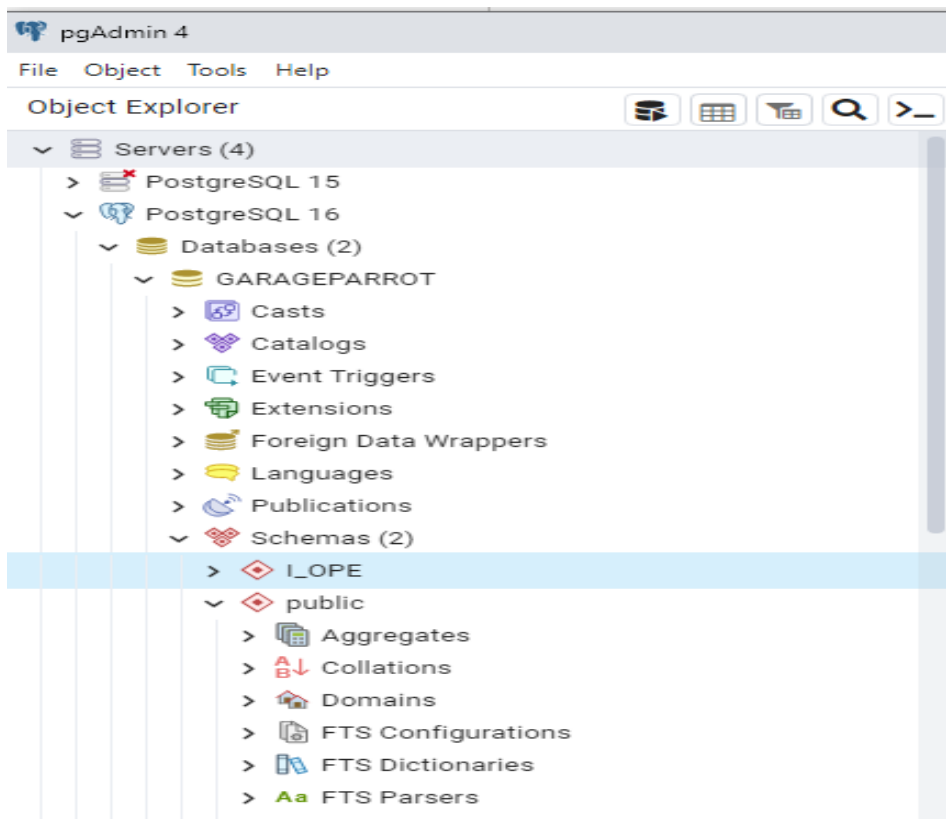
pgAdmin 4

File Object Tools Help

Object Explorer

Servers (4)
PostgreSQL 15
PostgreSQL 16
Databases (2)
GARAGEPARROT
Casts
Catalogs
Event Triggers
Extensions
Foreign Data Wrappers
Languages
Publications
Schemas (2)
I_OPE
public
Aggregates
Collations
Domains
FTS Configurations
FTS Dictionaries
FTS Parsers